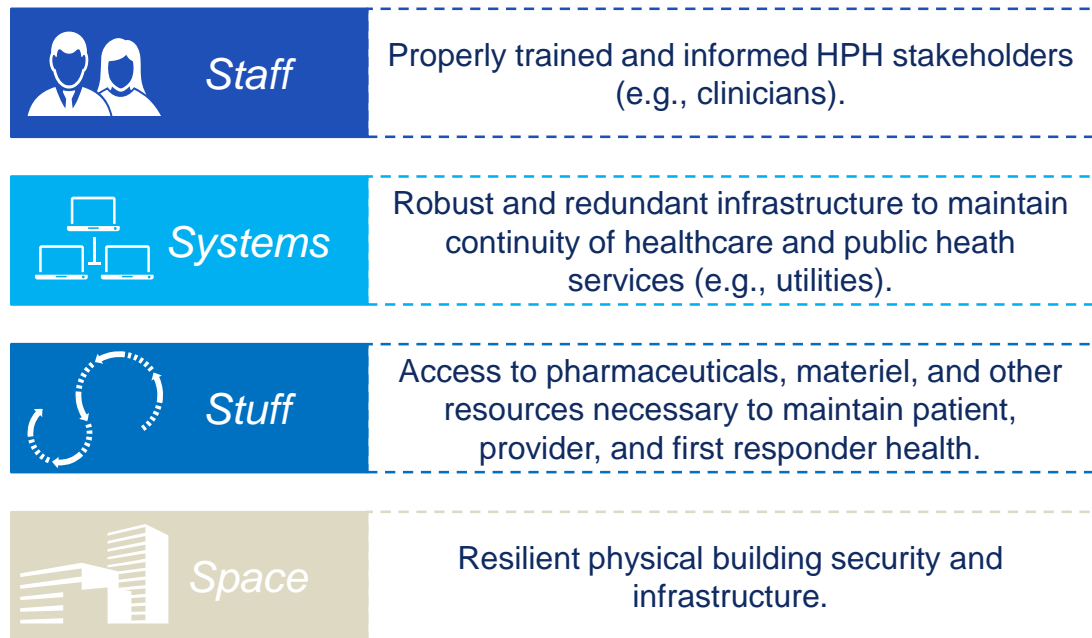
Staff

Properly trained and informed HPH stakeholders (e.g., clinicians).

Systems

Robust and redundant infrastructure to maintain continuity of healthcare and public heath services (e.g., utilities).

Stuff

Access to pharmaceuticals, materiel, and other resources necessary to maintain patient, provider, and first responder health.

Space

Resilient physical building security and infrastructure.